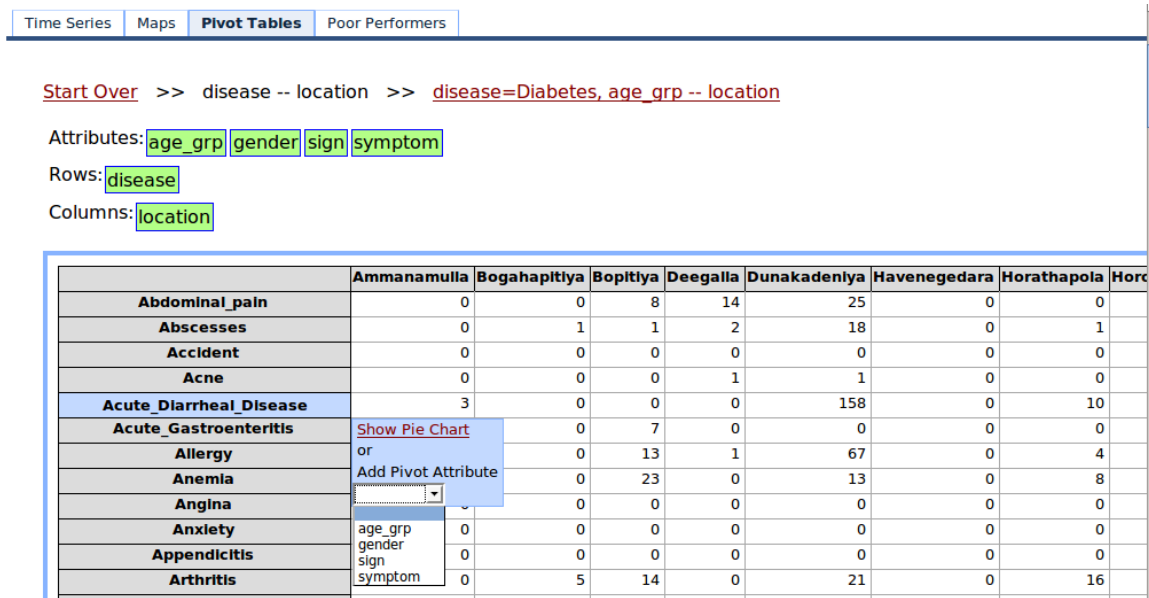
Time Series | Maps | Pivot Tables | Poor Performers

Start Over >> disease -- location >> disease=Diabetes, age_grp -- location

Attributes: age_grp gender sign symptom

Rows: disease

Columns: location

| | Ammanamulla | Bogahapitiya | Bopitiya | Deegalla | Dunakadeniya | Havenegedara | Horathapola | Hor |
|---|---|---|---|---|---|---|---|---|
| Abdominal_pain | 0 | 0 | 8 | 14 | 25 | 0 | 0 | |
| Abscesses | 0 | 1 | 1 | 2 | 18 | 0 | 1 | |
| Accident | 0 | 0 | 0 | 0 | 0 | 0 | 0 | |
| Acne | 0 | 0 | 0 | 1 | 1 | 0 | 0 | |
| Acute_Diarrheal_Disease | 3 | 0 | 0 | 0 | 158 | 0 | 10 | |
| Acute_Gastroenteritis | | 0 | 7 | 0 | 0 | 0 | 0 | |
| Allergy | | 0 | 13 | 1 | 67 | 0 | 4 | |
| Anemia | | 0 | 23 | 0 | 13 | 0 | 8 | |
| Angina | 0 | 0 | 0 | 0 | 0 | 0 | 0 | |
| Anxiety | 0 | 0 | 0 | 0 | 0 | 0 | 0 | |
| Appendicitis | 0 | 0 | 0 | 0 | 0 | 0 | 0 | |
| Arthritis | 0 | 5 | 14 | 0 | 21 | 0 | 16 | |

Show Pie Chart
or
Add Pivot Attribute

age_grp
gender
sign
symptom